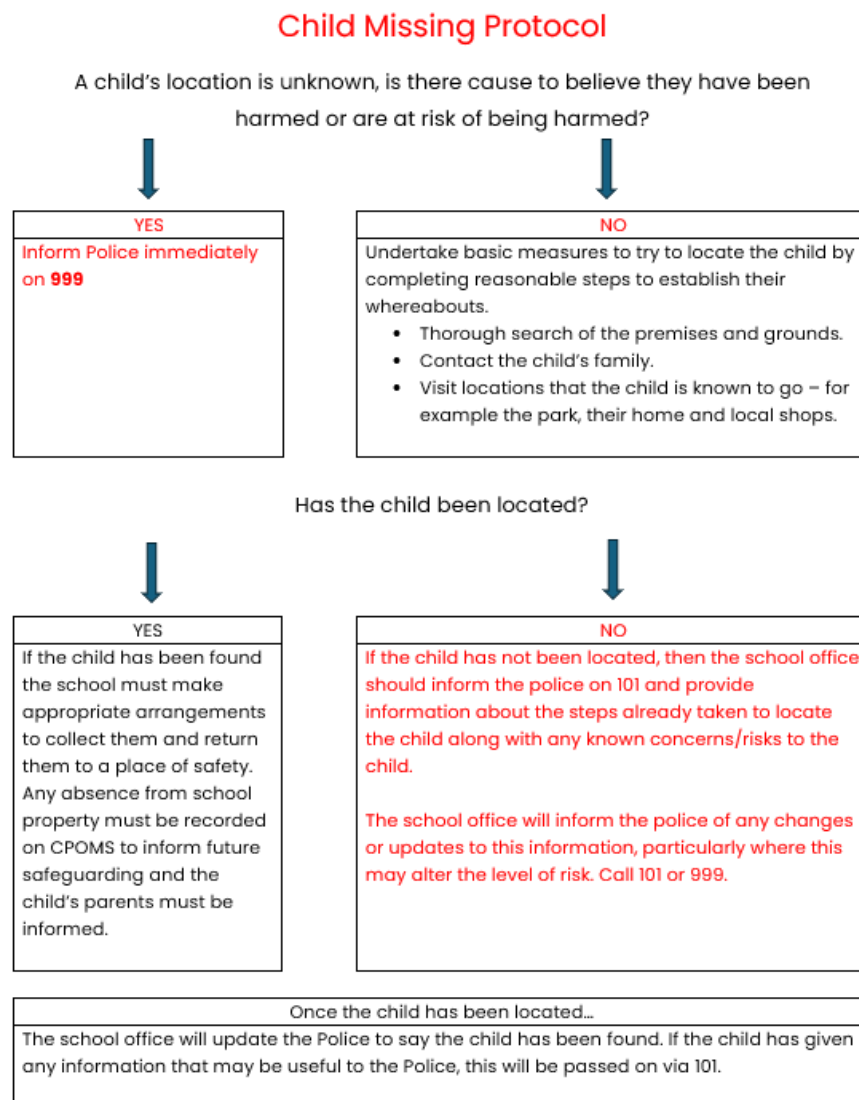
Child Missing Protocol

A child's location is unknown, is there cause to believe they have been harmed or are at risk of being harmed?

| YES |
|---|
| Inform Police immediately on **999** |

| NO |
|---|
| Undertake basic measures to try to locate the child by completing reasonable steps to establish their whereabouts. • Thorough search of the premises and grounds. • Contact the child's family. • Visit locations that the child is known to go – for example the park, their home and local shops. |

Has the child been located?

| YES |
|---|
| If the child has been found the school must make appropriate arrangements to collect them and return them to a place of safety. Any absence from school property must be recorded on CPOMS to inform future safeguarding and the child's parents must be informed. |

| NO |
|---|
| If the child has not been located, then the school office should inform the police on 101 and provide information about the steps already taken to locate the child along with any known concerns/risks to the child. The school office will inform the police of any changes or updates to this information, particularly where this may alter the level of risk. Call 101 or 999. |

| Once the child has been located… |
|---|
| The school office will update the Police to say the child has been found. If the child has given any information that may be useful to the Police, this will be passed on via 101. |